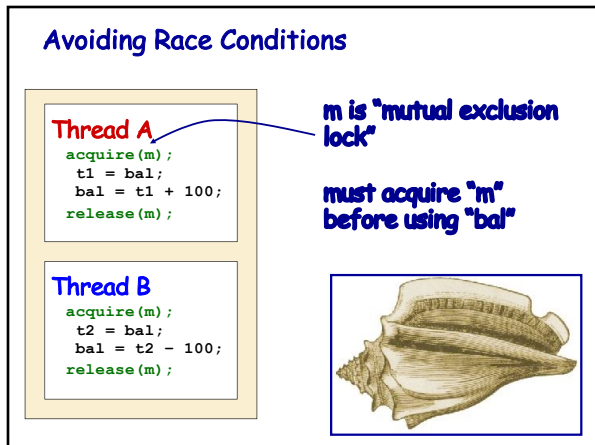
Avoiding Race Conditions

Thread A
acquire(m);
t1 = bal;
bal = t1 + 100;
release(m);

Thread B
acquire(m);
t2 = bal;
bal = t2 − 100;
release(m);

m is "mutual exclusion lock"

must acquire "m" before using "bal"